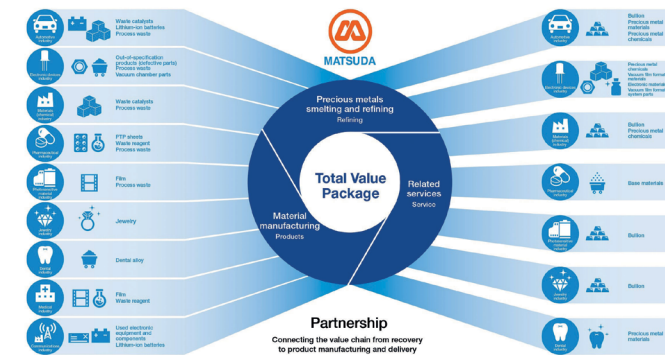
MATSUDA

Automotive industry
Waste catalysts
Lithium-ion batteries
Process waste

Electronic device industry
Out-of-specification products (defective parts)
Process waste
Vacuum chamber parts

Materials (chemical) industry
Waste catalysts
Process waste

Pharmaceutical industry
PTP sheets
Waste reagent
Process waste

Photosensitive material industry
Film
Process waste

Jewelry industry
Jewelry

Dental industry
Dental alloy

Medical industry
Film
Waste reagent

Communications industry
Used electronic equipment and components
Lithium-ion batteries

Precious metals smelting and refining
Refining

Total Value Package

Material manufacturing
Products

Related services
Service

Partnership
Connecting the value chain from recovery to product manufacturing and delivery

Automotive industry
Bullion
Precious metal materials
Precious metal chemicals

Electronic device industry
Precious metal chemicals
Vacuum film formation materials
Electronic materials
Vacuum film formation system parts

Materials (chemical) industry
Bullion
Precious metal chemicals

Pharmaceutical industry
Base materials

Photosensitive material industry
Bullion

Jewelry industry
Bullion

Dental industry
Precious metal materials